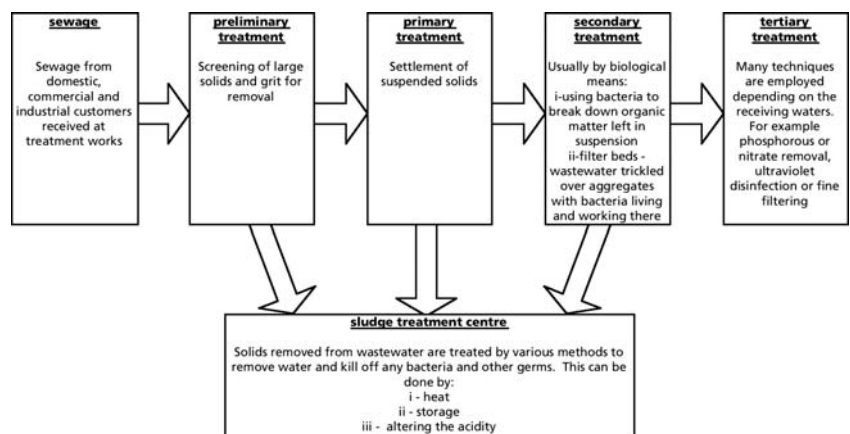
sewage

Sewage from domestic, commercial and industrial customers received at treatment works

preliminary treatment

Screening of large solids and grit for removal

primary treatment

Settlement of suspended solids

secondary treatment

Usually by biological means:
i-using bacteria to break down organic matter left in suspension
ii-filter beds - wastewater trickled over aggregates with bacteria living and working there

tertiary treatment

Many techniques are employed depending on the receiving waters. For example phosphorous or nitrate removal, ultraviolet disinfection or fine filtering

sludge treatment centre

Solids removed from wastewater are treated by various methods to remove water and kill off any bacteria and other germs. This can be done by:
i - heat
ii - storage
iii - altering the acidity